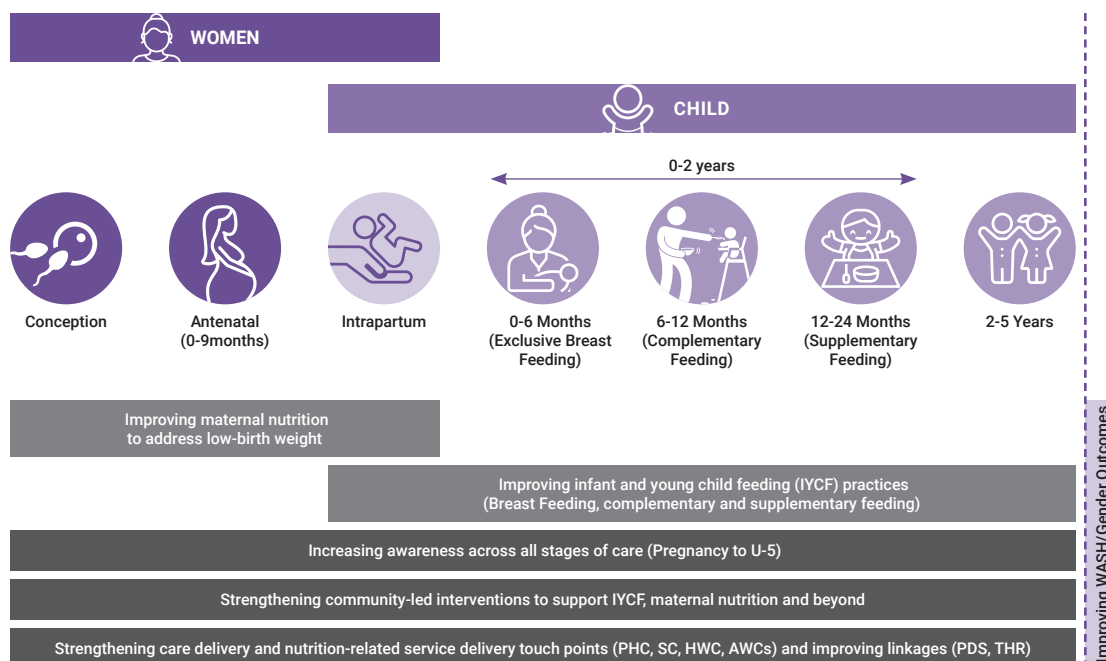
WOMEN

CHILD

0-2 years

Conception

Antenatal (0-9months)

Intrapartum

0-6 Months (Exclusive Breast Feeding)

6-12 Months (Complementary Feeding)

12-24 Months (Supplementary Feeding)

2-5 Years

Improving maternal nutrition to address low-birth weight

Improving infant and young child feeding (IYCF) practices (Breast Feeding, complementary and supplementary feeding)

Increasing awareness across all stages of care (Pregnancy to U-5)

Strengthening community-led interventions to support IYCF, maternal nutrition and beyond

Strengthening care delivery and nutrition-related service delivery touch points (PHC, SC, HWC, AWCs) and improving linkages (PDS, THR)

Improving WASH/Gender Outcomes